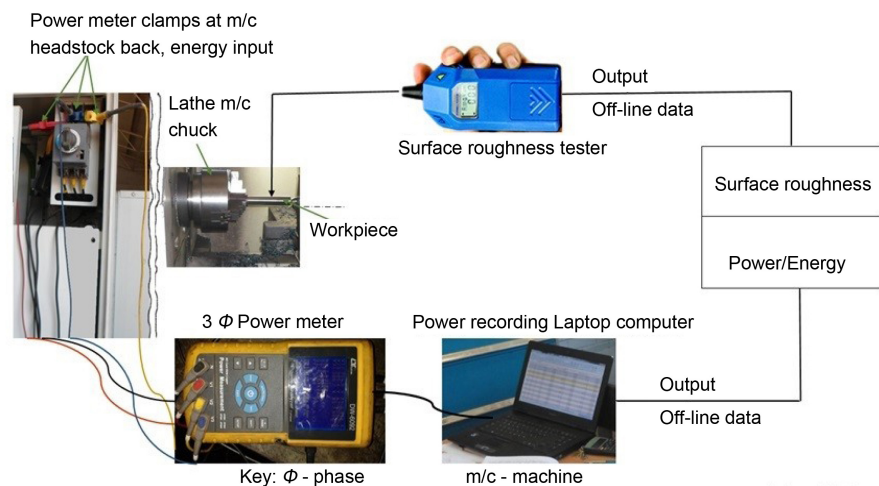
Power meter clamps at m/c headstock back, energy input

Lathe m/c chuck

Workpiece

Surface roughness tester

Output

Off-line data

Surface roughness

Power/Energy

3 $\Phi$ Power meter

Power recording Laptop computer

Output

Off-line data

Key: $\Phi$ - phase

m/c - machine